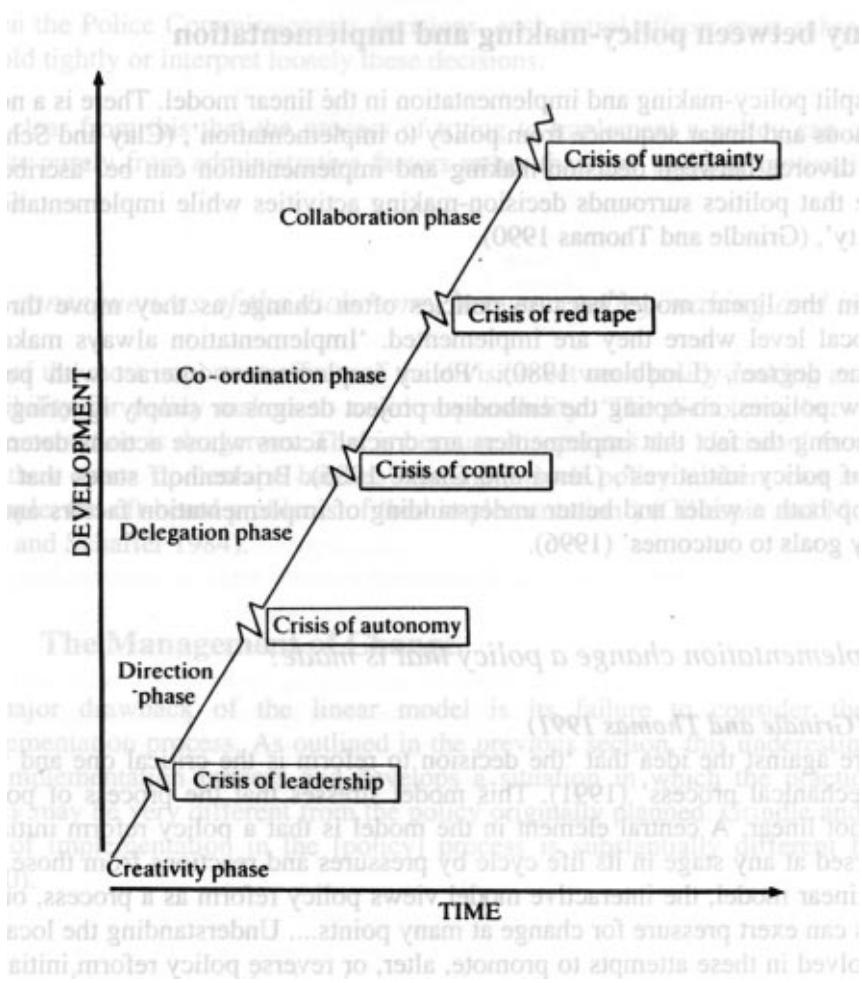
DEVELOPMENT

Crisis of uncertainty

Collaboration phase

Crisis of red tape

Co-ordination phase

Crisis of control

Delegation phase

Crisis of autonomy

Direction phase

Crisis of leadership

Creativity phase

TIME